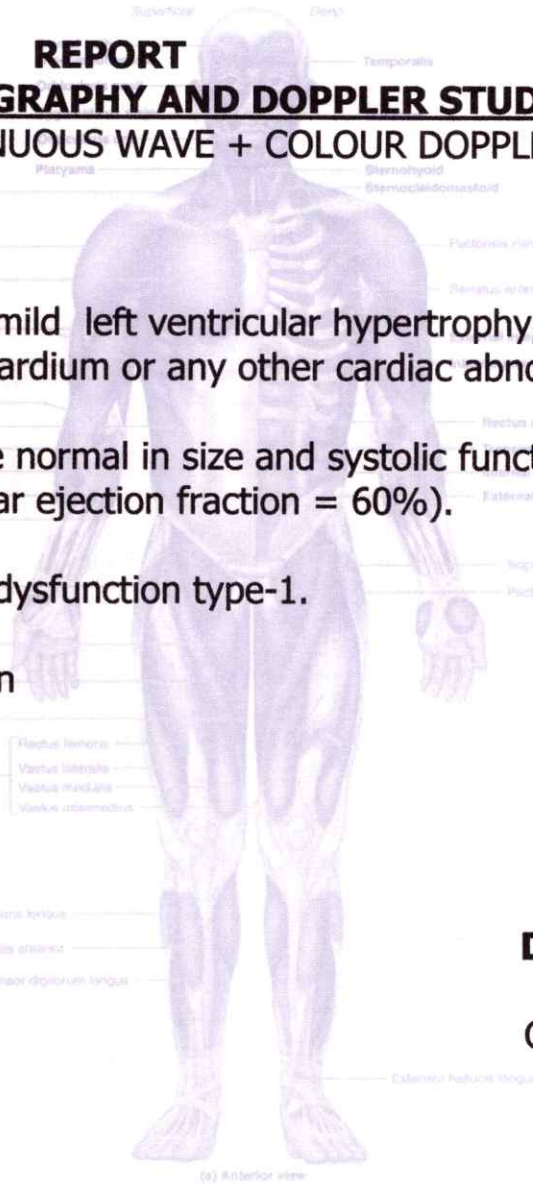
Superficial
Deep

REPORT
GRAPHY AND DOPPLER STUD
NUOUS WAVE + COLOUR DOPPL

Temporalis
Platysma
Sternohyoid
Sternocleidomastoid

mild left ventricular hypertrophy
ardium or any other cardiac abn

e normal in size and systolic funct
ar ejection fraction = 60%).

dysfunction type-1.

n

Rectus femoris
Vastus lateralis
Vastus medialis
Vastus intermedius

D

C

(a) Anterior view